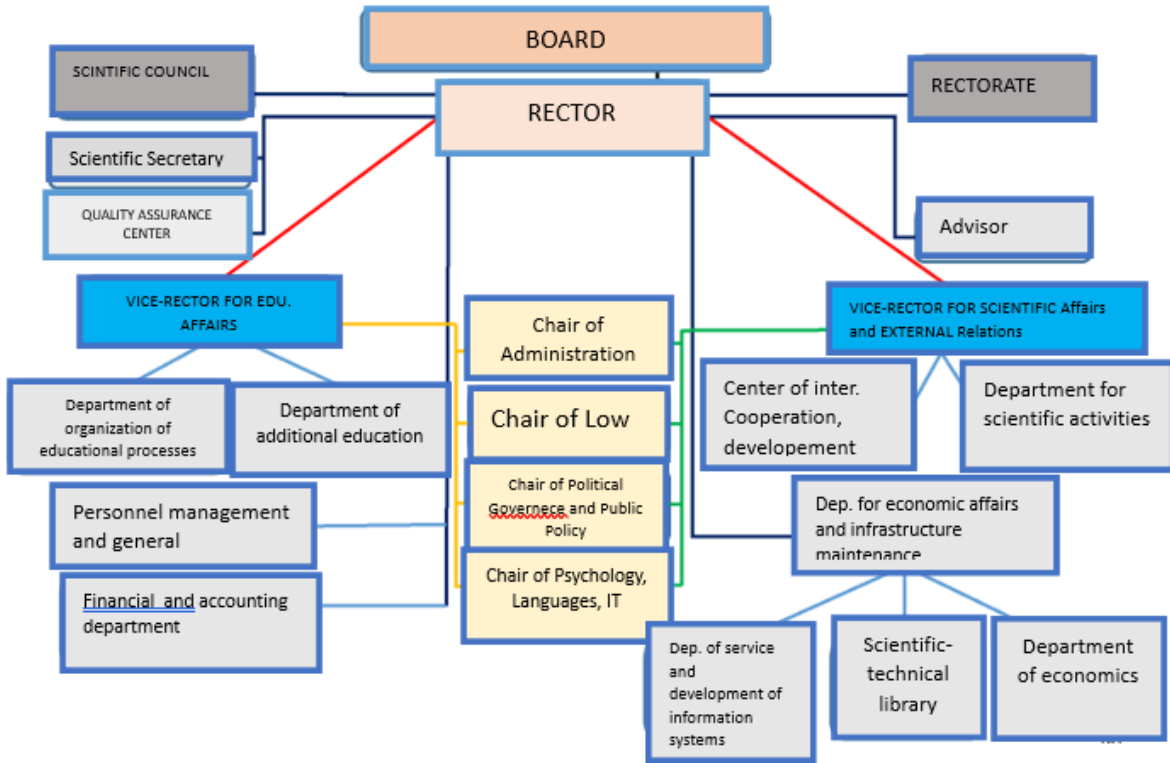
BOARD

SCIENTIFIC COUNCIL

RECTOR

RECTORATE

Scientific Secretary

QUALITY ASSURANCE CENTER

Advisor

VICE-RECTOR FOR EDU. AFFAIRS

Chair of Administration

VICE-RECTOR FOR SCIENTIFIC Affairs and EXTERNAL Relations

Department of organization of educational processes

Department of additional education

Chair of Low

Center of inter. Cooperation, developement

Department for scientific activities

Chair of Political Governece and Public Policy

Personnel management and general

Dep. for economic affairs and infrastructure maintenance

Chair of Psychology, Languages, IT

Financial and accounting department

Dep. of service and development of information systems

Scientific-technical library

Department of economics